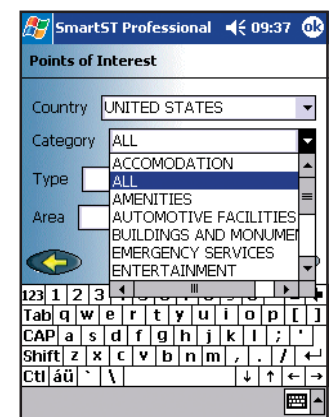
SmartST Professional 09:37 ok

Points of Interest

Country UNITED STATES

Category ALL

Type

Area

ACCOMODATION
ALL
AMENITIES
AUTOMOTIVE FACILITIES
BUILDINGS AND MONUMEN
EMERGENCY SERVICES
ENTERTAINMENT

123 1 2 3
Tab q w e r t y u i o p [ ]
CAP a s d f g h j k l ; '
Shift z x c v b n m , . /
Ctl áü ` \